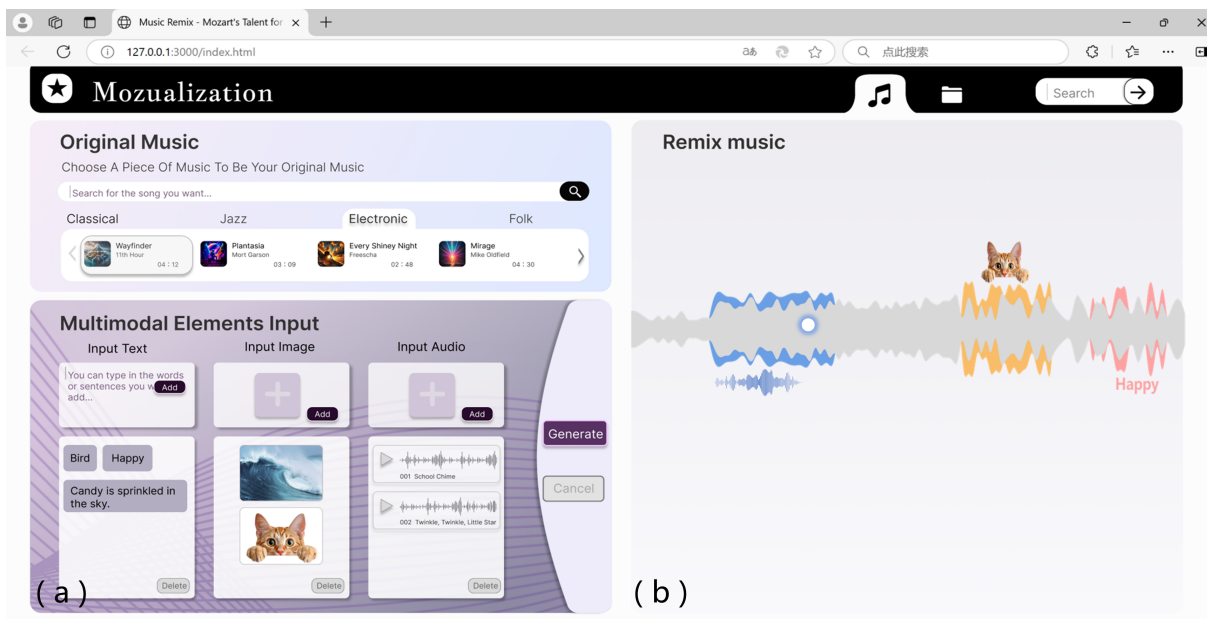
Music Remix - Mozart's Talent for

127.0.0.1:3000/index.html

点此搜索

Mozualization

Search

Original Music

Choose A Piece Of Music To Be Your Original Music

Search for the song you want...

Classical Jazz Electronic Folk

Wayfinder
11th Hour
04 : 12

Plantasia
Mort Garson
03 : 09

Every Shiney Night
Freescha
02 : 48

Mirage
Mike Oldfield
04 : 30

Multimodal Elements Input

Input Text

You can type in the words or sentences you w add...

Add

Input Image

Add

Input Audio

Add

Bird Happy

Candy is sprinkled in the sky.

Delete

Delete

001 School Chime

002 Twinkle, Twinkle, Little Star

Delete

Generate

Cancel

(a)

Remix music

Happy

(b)